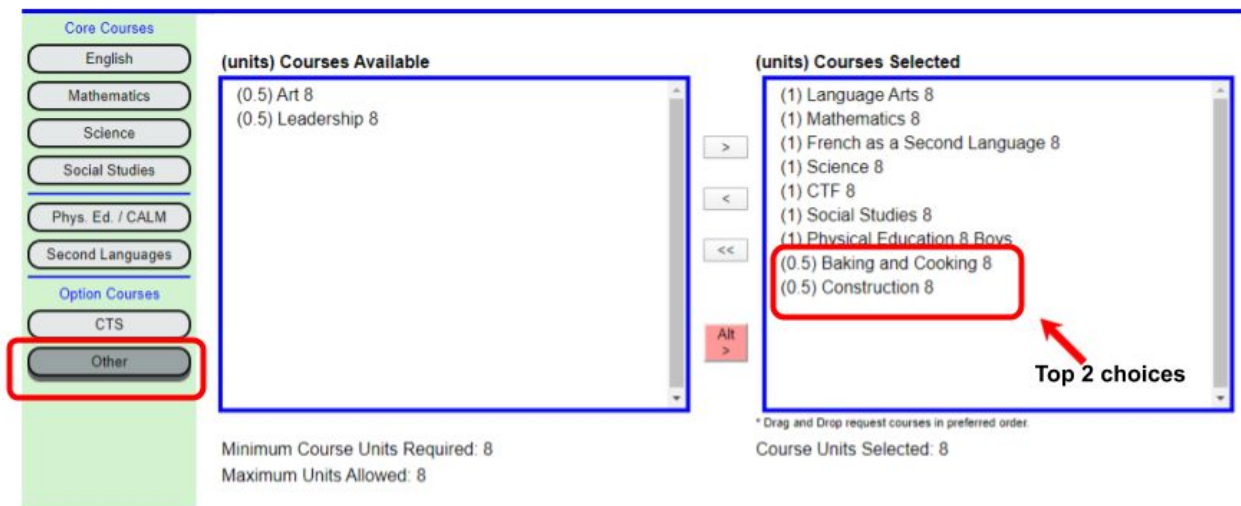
Core Courses
English
Mathematics
Science
Social Studies
Phys. Ed. / CALM
Second Languages
Option Courses
CTS
Other

(units) Courses Available
(0.5) Art 8
(0.5) Leadership 8

>
<
<<
Alt >

(units) Courses Selected
(1) Language Arts 8
(1) Mathematics 8
(1) French as a Second Language 8
(1) Science 8
(1) CTF 8
(1) Social Studies 8
(1) Physical Education 8 Boys
(0.5) Baking and Cooking 8
(0.5) Construction 8

Top 2 choices

* Drag and Drop request courses in preferred order.

Minimum Course Units Required: 8
Maximum Units Allowed: 8

Course Units Selected: 8